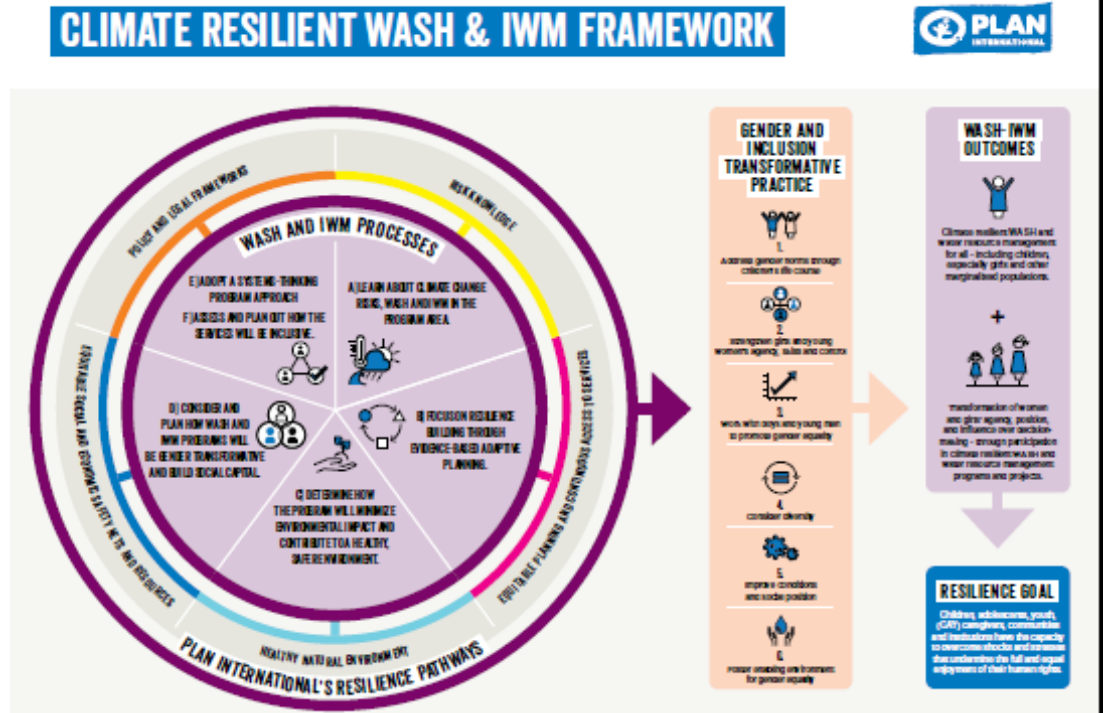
CLIMATE RESILIENT WASH & IWM FRAMEWORK

PLAN INTERNATIONAL

POLICY AND LEGAL FRAMEWORKS

RISK KNOWLEDGE

EQUITABLE PLANNING AND CONTINUOUS ACCESS TO SERVICES

HEALTHY NATURAL ENVIRONMENT

EXPANDED SOCIAL AND ECONOMIC SAFETY NETS AND RESOURCES

PLAN INTERNATIONAL'S RESILIENCE PATHWAYS

WASH AND IWM PROCESSES

E) ADOPT A SYSTEMS-THINKING PROGRAM APPROACH

F) ASSESS AND PLAN OUT HOW THE SERVICES WILL BE INCLUSIVE.

A) LEARN ABOUT CLIMATE CHANGE RISKS, WASH AND IWM IN THE PROGRAM AREA.

D) CONSIDER AND PLAN HOW WASH AND IWM PROGRAMS WILL BE GENDER TRANSFORMATIVE AND BUILD SOCIAL CAPITAL.

B) FOCUS ON RESILIENCE BUILDING THROUGH EVIDENCE-BASED ADAPTIVE PLANNING.

C) DETERMINE HOW THE PROGRAM WILL MINIMIZE ENVIRONMENTAL IMPACT AND CONTRIBUTE TO A HEALTHY, SAFE ENVIRONMENT.

GENDER AND INCLUSION TRANSFORMATIVE PRACTICE

1. Address gender norms through children's life course

2. Strengthen girls and young women's agency, skills and control

3. Work with boys and young men to promote gender equality

4. Consider diversity

5. Improve conditions and social position

6. Foster enabling environment for gender equality

WASH- IWM OUTCOMES

Climate resilient WASH and water resource management for all - including children, especially girls and other marginalised populations.

+

Transformation of women and girls' agency, position, and influence over decision-making - through participation in climate resilient WASH and water resource management programs and projects.

RESILIENCE GOAL

Children, adolescents, youth, (CAY) caregivers, communities and institutions have the capacity to overcome shocks and stresses that undermine the full and equal enjoyment of their human rights.